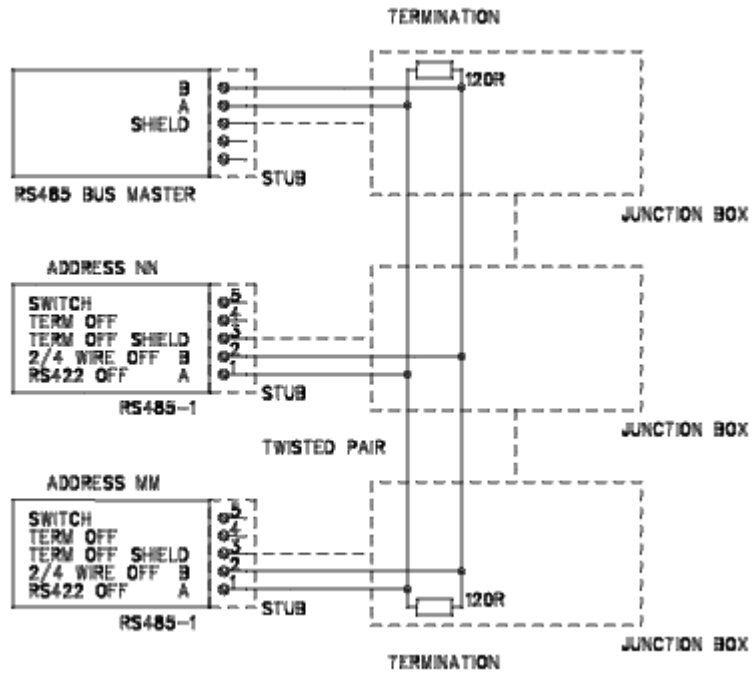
TERMINATION

B
A
SHIELD

120R

STUB

RS485 BUS MASTER

JUNCTION BOX

ADDRESS NN

SWITCH
TERM OFF
TERM OFF SHIELD
2/4 WIRE OFF B
RS422 OFF A

5
4
3
2
1

STUB

RS485-1

JUNCTION BOX

TWISTED PAIR

ADDRESS MM

SWITCH
TERM OFF
TERM OFF SHIELD
2/4 WIRE OFF B
RS422 OFF A

5
4
3
2
1

120R

STUB

RS485-1

JUNCTION BOX

TERMINATION